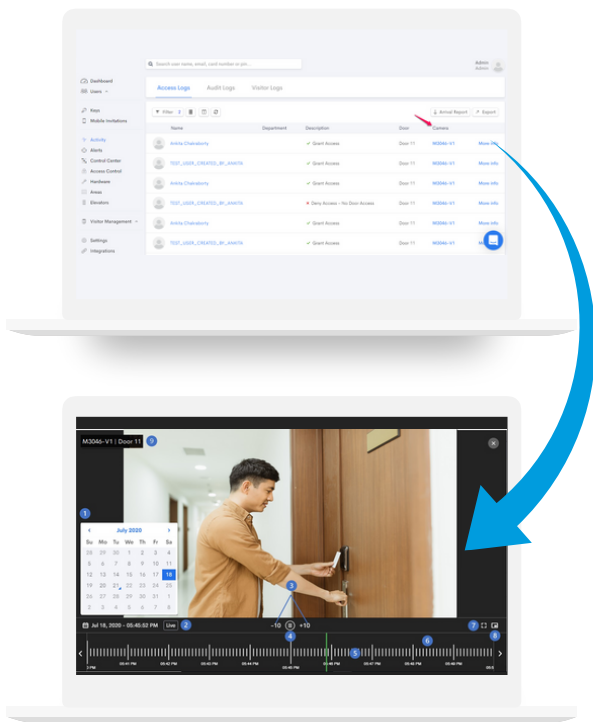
Search your name, email, card number or pin...

Admin
Admin

Dashboard
Users
Keys
Mobile Invitations
Activity
Alerts
Control Center
Access Control
Hardware
Areas
Elevators
Visitor Management
Settings
Integrations

Access Logs
Audit Logs
Visitor Logs

Filter
Arrival Report
Export

| Name | Department | Description | Door | Camera | |
|---|---|---|---|---|---|
| Ankita Chakraborty | | Grant Access | Door 11 | M3046-V1 | More Info |
| TEST_USER_CREATED_BY_ANKITA | | Grant Access | Door 11 | M3046-V1 | More Info |
| Ankita Chakraborty | | Grant Access | Door 11 | M3046-V1 | More Info |
| TEST_USER_CREATED_BY_ANKITA | | Deny Access - No Door Access | Door 11 | M3046-V1 | More Info |
| Ankita Chakraborty | | Grant Access | Door 11 | M3046-V1 | More Info |
| TEST_USER_CREATED_BY_ANKITA | | Grant Access | Door 11 | M3046-V1 | More |

M3046-V1 | Door 11 9

1

July 2020

| Su | Mo | Tu | We | Th | Fr | Sa |
|---|---|---|---|---|---|---|
| 28 | 29 | 30 | 1 | 2 | 3 | 4 |
| 5 | 6 | 7 | 8 | 9 | 10 | 11 |
| 12 | 13 | 14 | 15 | 16 | 17 | 18 |
| 19 | 20 | 21 | 22 | 23 | 24 | 25 |
| 26 | 27 | 28 | 29 | 30 | 31 | 1 |
| 2 | 3 | 4 | 5 | 6 | 7 | 8 |

3

Jul 18, 2020 — 05:45:52 PM Live 2
-10 4 +10
7
6
5
8